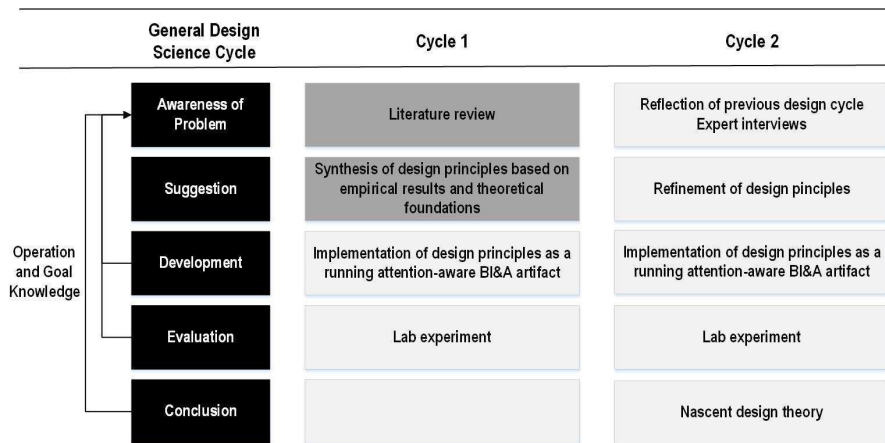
| General Design Science Cycle | Cycle 1 | Cycle 2 |
|---|---|---|
| Awareness of Problem | Literature review | Reflection of previous design cycle Expert interviews |
| Suggestion | Synthesis of design principles based on empirical results and theoretical foundations | Refinement of design principles |
| Development | Implementation of design principles as a running attention-aware BI&A artifact | Implementation of design principles as a running attention-aware BI&A artifact |
| Evaluation | Lab experiment | Lab experiment |
| Conclusion | | Nascent design theory |

Operation and Goal Knowledge